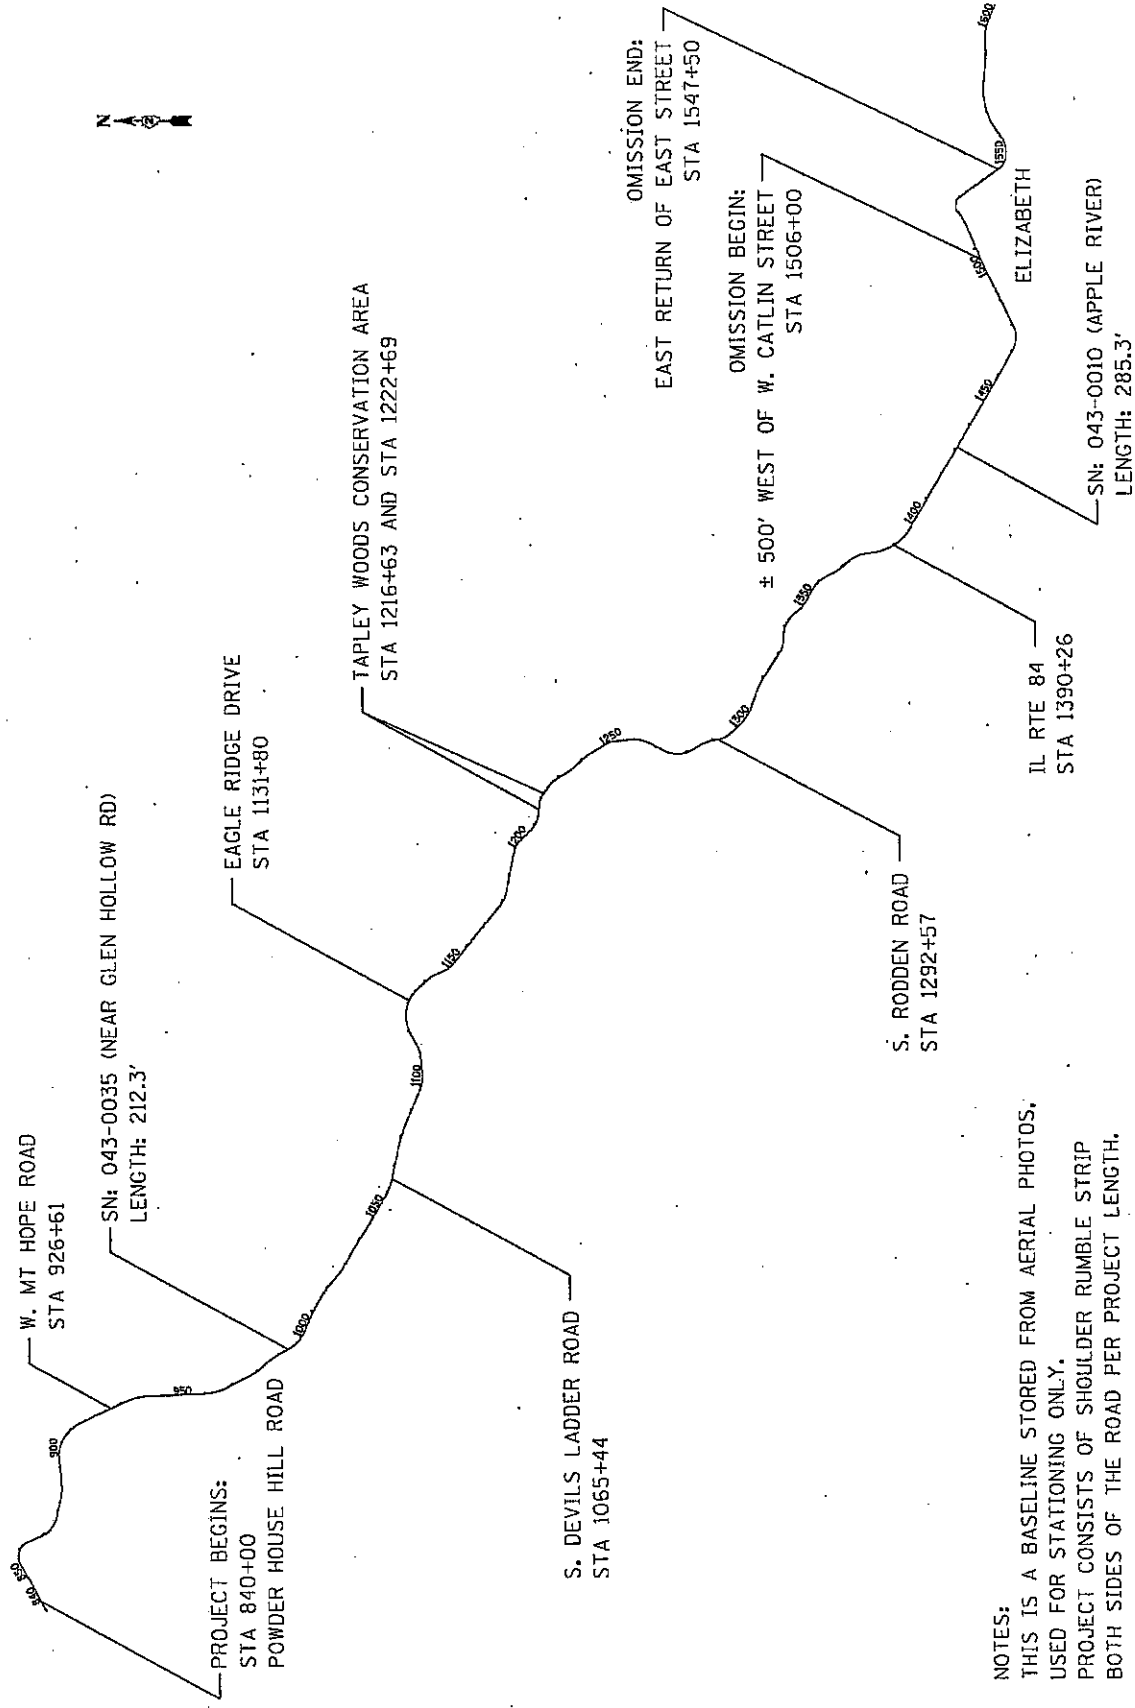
N

PROJECT BEGINS:
STA 840+00
POWDER HOUSE HILL ROAD

W. MT HOPE ROAD
STA 926+61

SN: 043-0035 (NEAR GLEN HOLLOW RD)
LENGTH: 212.3'

S. DEVILS LADDER ROAD
STA 1065+44

EAGLE RIDGE DRIVE
STA 1131+80

TAPLEY WOODS CONSERVATION AREA
STA 1216+63 AND STA 1222+69

S. RODDEN ROAD
STA 1292+57

IL RTE 84
STA 1390+26

SN: 043-0010 (APPLE RIVER)
LENGTH: 285.3'

OMISSION BEGIN:
± 500' WEST OF W. CATLIN STREET
STA 1506+00

OMISSION END:
EAST RETURN OF EAST STREET
STA 1547+50

ELIZABETH

840
850
900
950
1000
1050
1100
1150
1200
1250
1300
1350
1400
1450
1500
1550
1600

NOTES:
THIS IS A BASELINE STORED FROM AERIAL PHOTOS, USED FOR STATIONING ONLY.
PROJECT CONSISTS OF SHOULDER RUMBLE STRIP BOTH SIDES OF THE ROAD PER PROJECT LENGTH.